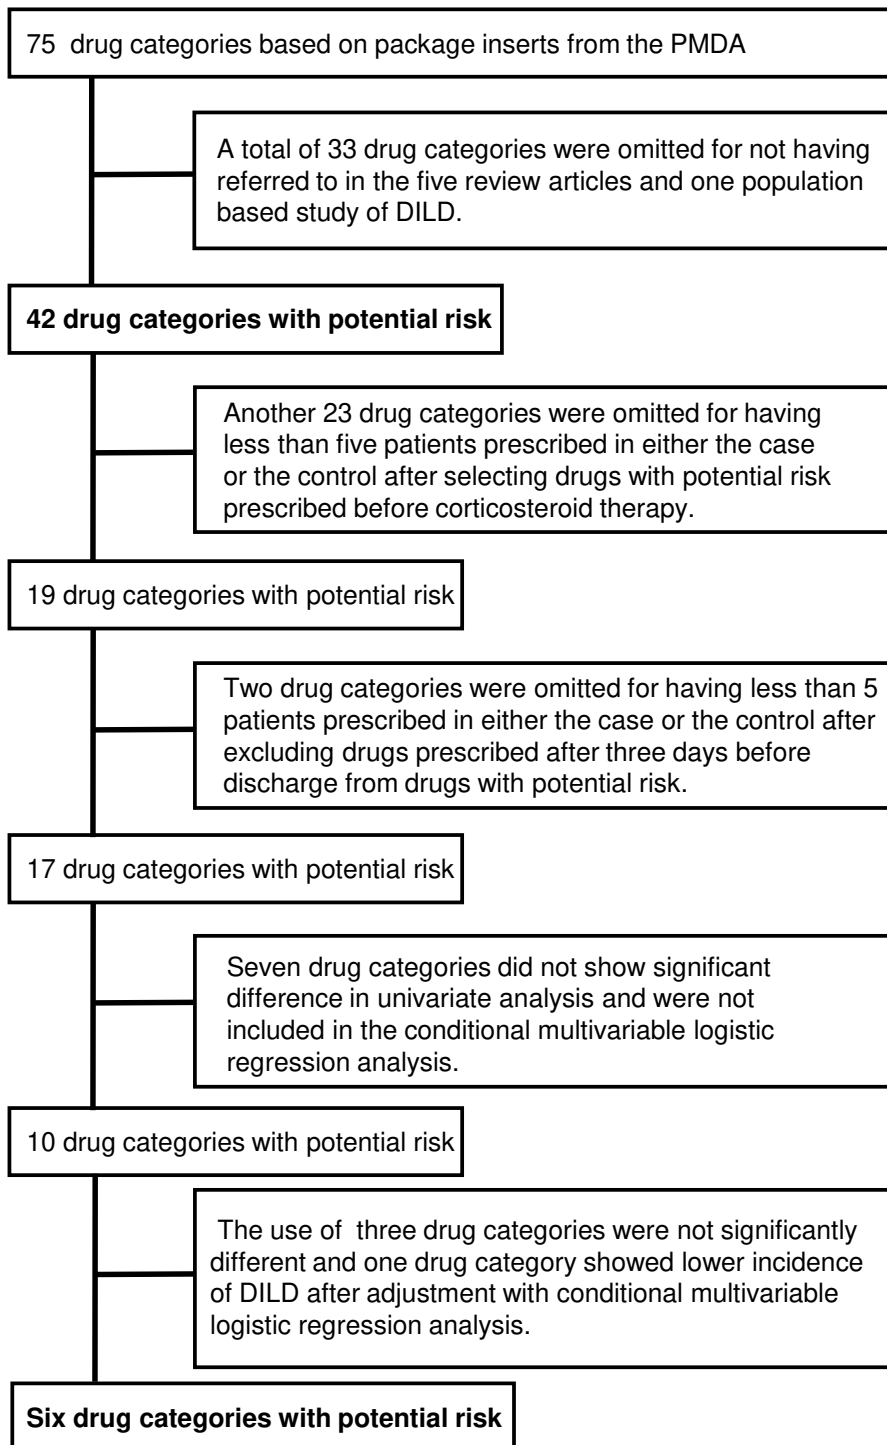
75 drug categories based on package inserts from the PMDA

A total of 33 drug categories were omitted for not having referred to in the five review articles and one population based study of DILD.

42 drug categories with potential risk

Another 23 drug categories were omitted for having less than five patients prescribed in either the case or the control after selecting drugs with potential risk prescribed before corticosteroid therapy.

19 drug categories with potential risk

Two drug categories were omitted for having less than 5 patients prescribed in either the case or the control after excluding drugs prescribed after three days before discharge from drugs with potential risk.

17 drug categories with potential risk

Seven drug categories did not show significant difference in univariate analysis and were not included in the conditional multivariable logistic regression analysis.

10 drug categories with potential risk

The use of three drug categories were not significantly different and one drug category showed lower incidence of DILD after adjustment with conditional multivariable logistic regression analysis.

Six drug categories with potential risk